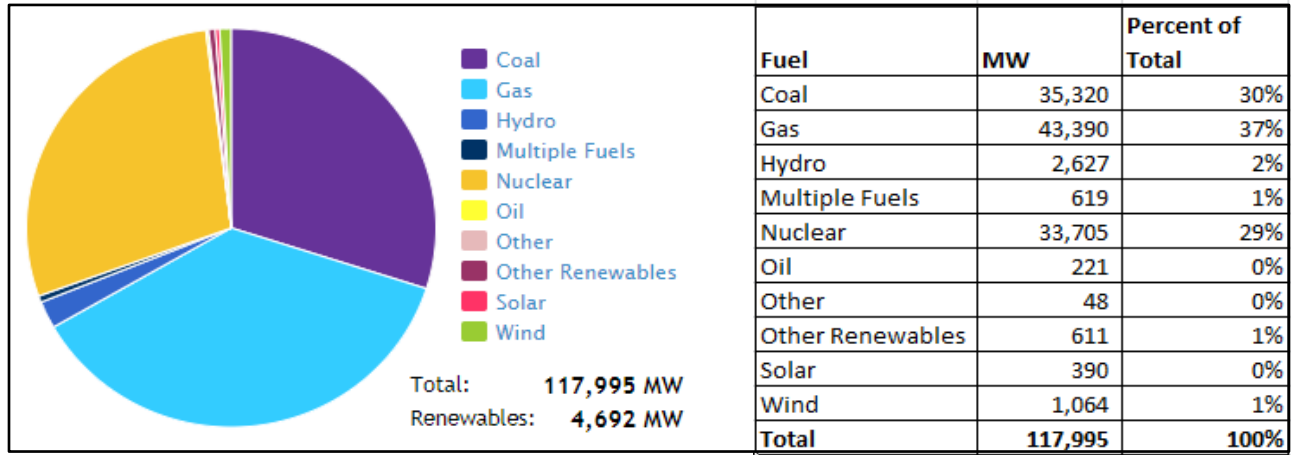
Coal
Gas
Hydro
Multiple Fuels
Nuclear
Oil
Other
Other Renewables
Solar
Wind

Total: 117,995 MW
Renewables: 4,692 MW

| Fuel | MW | Percent of Total |
|---|---|---|
| Coal | 35,320 | 30% |
| Gas | 43,390 | 37% |
| Hydro | 2,627 | 2% |
| Multiple Fuels | 619 | 1% |
| Nuclear | 33,705 | 29% |
| Oil | 221 | 0% |
| Other | 48 | 0% |
| Other Renewables | 611 | 1% |
| Solar | 390 | 0% |
| Wind | 1,064 | 1% |
| Total | 117,995 | 100% |